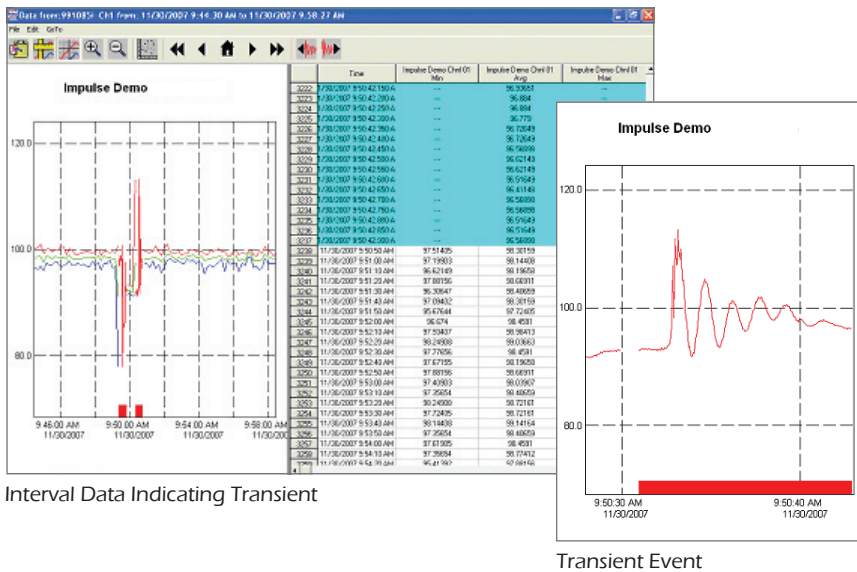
Data from: 991085I Ch1 from: 11/30/2007 9:44:30 AM to 11/30/2007 9:58:27 AM

File Edit GoTo

Impulse Demo

120.0

100.0

80.0

9:46:00 AM 11/30/2007

9:50:00 AM 11/30/2007

9:54:00 AM 11/30/2007

9:58:00 AM 11/30/2007

| | Time | Impulse Demo Chnl 01 Min | Impulse Demo Chnl 01 Avg | Impulse Demo Chnl 01 Max |
|---|---|---|---|---|
| 3222 | 11/30/2007 9:50:42.150 A | --- | 96.93651 | --- |
| 3223 | 11/30/2007 9:50:42.200 A | --- | 96.884 | --- |
| 3224 | 11/30/2007 9:50:42.250 A | --- | 96.884 | --- |
| 3225 | 11/30/2007 9:50:42.300 A | --- | 96.779 | --- |
| 3226 | 11/30/2007 9:50:42.350 A | --- | 96.72649 | --- |
| 3227 | 11/30/2007 9:50:42.400 A | --- | 96.72649 | --- |
| 3228 | 11/30/2007 9:50:42.450 A | --- | 96.56898 | --- |
| 3229 | 11/30/2007 9:50:42.500 A | --- | 96.62149 | --- |
| 3230 | 11/30/2007 9:50:42.550 A | --- | 96.62149 | --- |
| 3231 | 11/30/2007 9:50:42.600 A | --- | 96.51649 | --- |
| 3232 | 11/30/2007 9:50:42.650 A | --- | 96.61149 | --- |
| 3233 | 11/30/2007 9:50:42.700 A | --- | 96.56898 | --- |
| 3234 | 11/30/2007 9:50:42.750 A | --- | 96.56898 | --- |
| 3235 | 11/30/2007 9:50:42.800 A | --- | 96.51649 | --- |
| 3236 | 11/30/2007 9:50:42.850 A | --- | 96.51649 | --- |
| 3237 | 11/30/2007 9:50:42.900 A | --- | 96.56898 | --- |
| 3238 | 11/30/2007 9:50:50 AM | 97.51405 | 98.30159 | |
| 3239 | 11/30/2007 9:51:00 AM | 97.19903 | 98.14408 | |
| 3240 | 11/30/2007 9:51:10 AM | 96.62149 | 98.19658 | |
| 3241 | 11/30/2007 9:51:20 AM | 97.88156 | 98.68911 | |
| 3242 | 11/30/2007 9:51:30 AM | 96.30647 | 98.48659 | |
| 3243 | 11/30/2007 9:51:40 AM | 97.09402 | 98.30159 | |
| 3244 | 11/30/2007 9:51:50 AM | 95.67644 | 97.72405 | |
| 3245 | 11/30/2007 9:52:00 AM | 96.674 | 98.4591 | |
| 3246 | 11/30/2007 9:52:10 AM | 97.30407 | 98.98413 | |
| 3247 | 11/30/2007 9:52:20 AM | 98.24908 | 99.03663 | |
| 3248 | 11/30/2007 9:52:30 AM | 97.77656 | 98.4591 | |
| 3249 | 11/30/2007 9:52:40 AM | 97.67155 | 98.19658 | |
| 3250 | 11/30/2007 9:52:50 AM | 97.88156 | 98.68911 | |
| 3251 | 11/30/2007 9:53:00 AM | 97.40903 | 98.03907 | |
| 3252 | 11/30/2007 9:53:10 AM | 97.35654 | 98.48659 | |
| 3253 | 11/30/2007 9:53:20 AM | 98.24908 | 98.72161 | |
| 3254 | 11/30/2007 9:53:30 AM | 97.72405 | 98.72161 | |
| 3255 | 11/30/2007 9:53:40 AM | 98.14408 | 99.14164 | |
| 3256 | 11/30/2007 9:53:50 AM | 97.35654 | 98.48659 | |
| 3257 | 11/30/2007 9:54:00 AM | 97.61905 | 98.4591 | |
| 3258 | 11/30/2007 9:54:10 AM | 97.35654 | 97.77412 | |
| 3259 | 11/30/2007 9:54:20 AM | 95.41392 | 97.88156 | |

Interval Data Indicating Transient

Impulse Demo

120.0

100.0

80.0

9:50:30 AM 11/30/2007

9:50:40 AM 11/30/2007

Transient Event